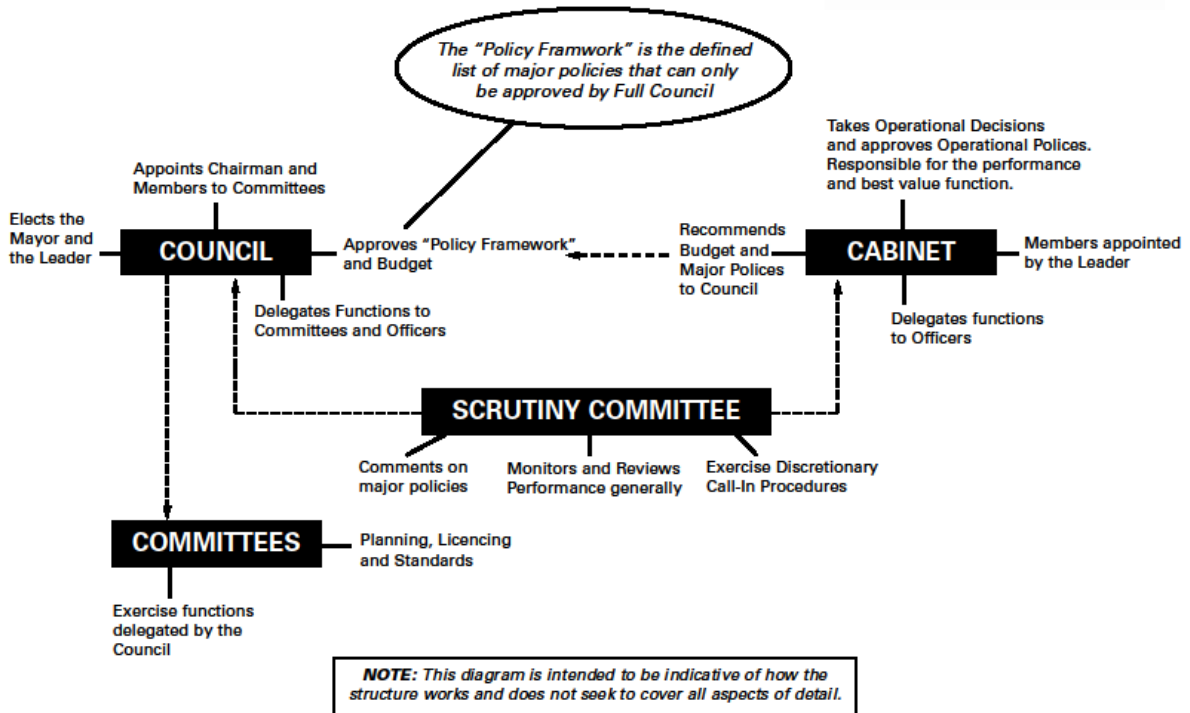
The "Policy Framwork" is the defined list of major policies that can only be approved by Full Council

Appoints Chairman and Members to Committees

Elects the Mayor and the Leader

COUNCIL

Approves "Policy Framework" and Budget

Delegates Functions to Committees and Officers

Takes Operational Decisions and approves Operational Polices. Responsible for the performance and best value function.

Recommends Budget and Major Polices to Council

CABINET

Members appointed by the Leader

Delegates functions to Officers

SCRUTINY COMMITTEE

Comments on major policies

Monitors and Reviews Performance generally

Exercise Discretionary Call-In Procedures

COMMITTEES

Planning, Licencing and Standards

Exercise functions delegated by the Council

NOTE: This diagram is intended to be indicative of how the structure works and does not seek to cover all aspects of detail.